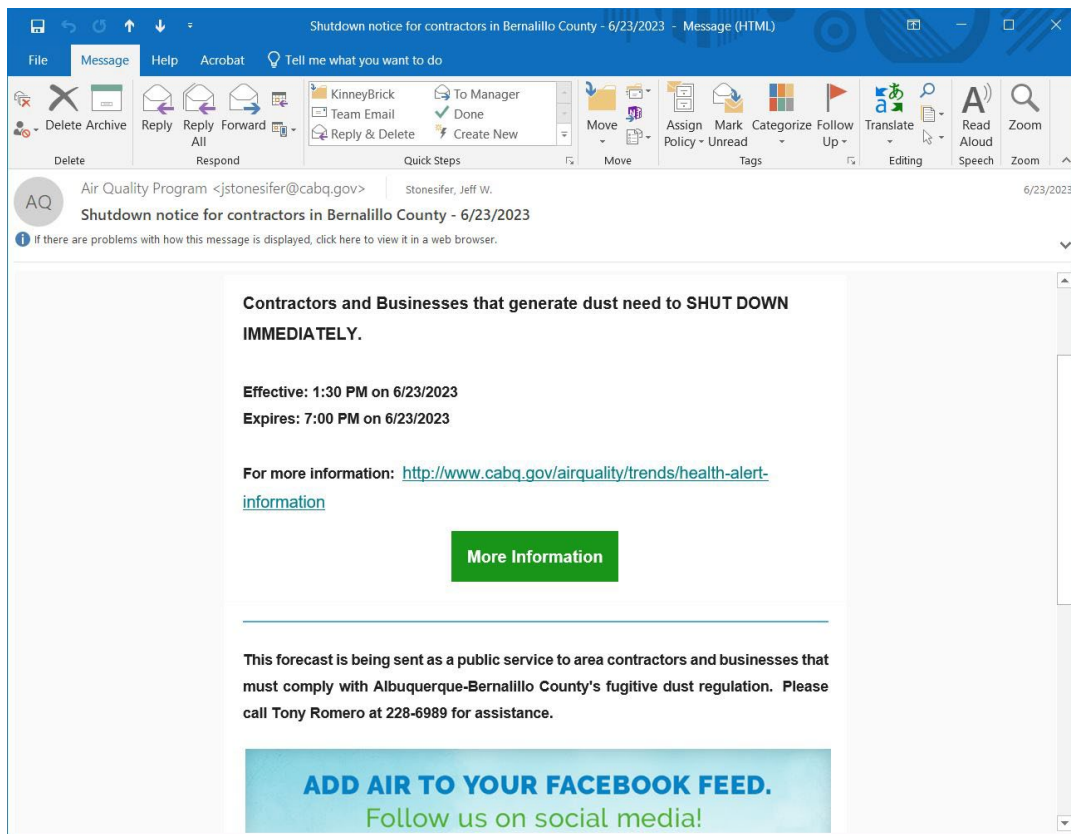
Shutdown notice for contractors in Bernalillo County - 6/23/2023 - Message (HTML)

File Message Help Acrobat Tell me what you want to do

Delete Archive Reply Reply All Forward KinneyBrick Team Email Reply & Delete To Manager Done Create New Move Assign Policy Mark Unread Categorize Follow Up Translate Read Aloud Zoom

Delete Respond Quick Steps Move Tags Editing Speech Zoom

AQ Air Quality Program <jstonesifer@cabq.gov> Stonesifer, Jeff W. 6/23/2023

Shutdown notice for contractors in Bernalillo County - 6/23/2023

If there are problems with how this message is displayed, click here to view it in a web browser.

Contractors and Businesses that generate dust need to SHUT DOWN IMMEDIATELY.

Effective: 1:30 PM on 6/23/2023
Expires: 7:00 PM on 6/23/2023

For more information: http://www.cabq.gov/airquality/trends/health-alert-information

More Information

This forecast is being sent as a public service to area contractors and businesses that must comply with Albuquerque-Bernalillo County's fugitive dust regulation. Please call Tony Romero at 228-6989 for assistance.

ADD AIR TO YOUR FACEBOOK FEED.
Follow us on social media!